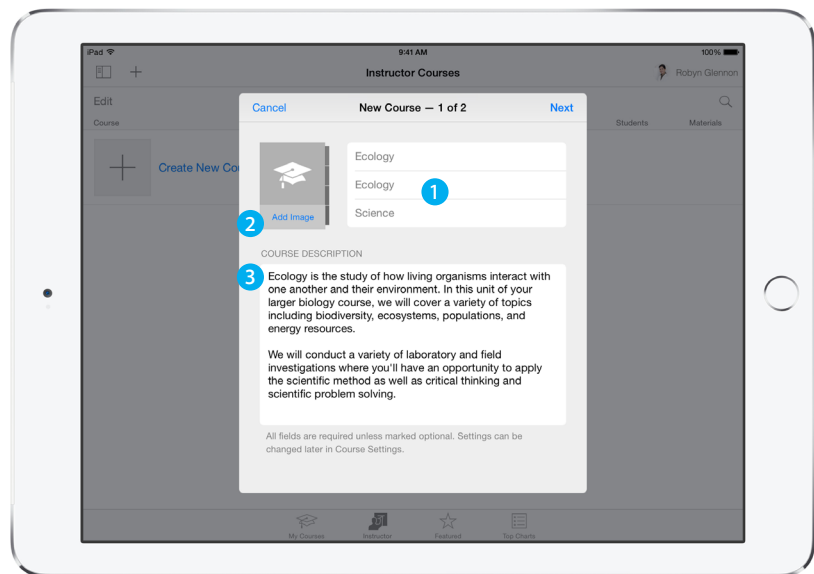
iPad
9:41 AM
100%
Instructor Courses
Robyn Glennon
Edit
Course
Students
Materials
Create New Co
Cancel
New Course — 1 of 2
Next
Ecology
Ecology
1
Science
Add Image
2
COURSE DESCRIPTION
3
Ecology is the study of how living organisms interact with one another and their environment. In this unit of your larger biology course, we will cover a variety of topics including biodiversity, ecosystems, populations, and energy resources.

We will conduct a variety of laboratory and field investigations where you'll have an opportunity to apply the scientific method as well as critical thinking and scientific problem solving.

All fields are required unless marked optional. Settings can be changed later in Course Settings.
My Courses
Instructor
Featured
Top Charts